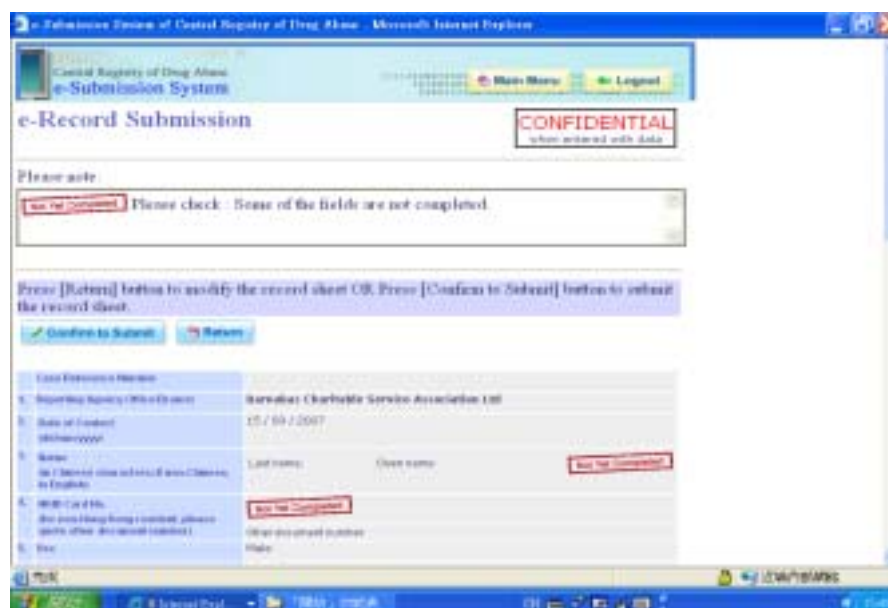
e-Submission System of Central Registry of Drug Abuse - Microsoft Internet Explorer

Central Registry of Drug Abuse
e-Submission System

Main Menu
Logout

e-Record Submission

CONFIDENTIAL
when entered with data

Please note:

Not Yet Completed Please check : Some of the fields are not completed.

Press [Return] button to modify the record sheet OR Press [Confirm to Submit] button to submit the record sheet.

Confirm to Submit
Return

| Case Reference Number | |
|---|---|
| 1. Reporting Agency Office/District | Barnabas Charitable Service Association Ltd |
| 2. Date of Contact (dd/mm/yyyy) | 15 / 09 / 2007 |
| 3. Name (in Chinese; non-ethnic Chinese in English) | Last name: Given name: Not Yet Completed |
| 4. HKID Card No. (for non-Hong Kong resident, please quote other document number) | Not Yet Completed Other document number |
| 5. Sex | Male |

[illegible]